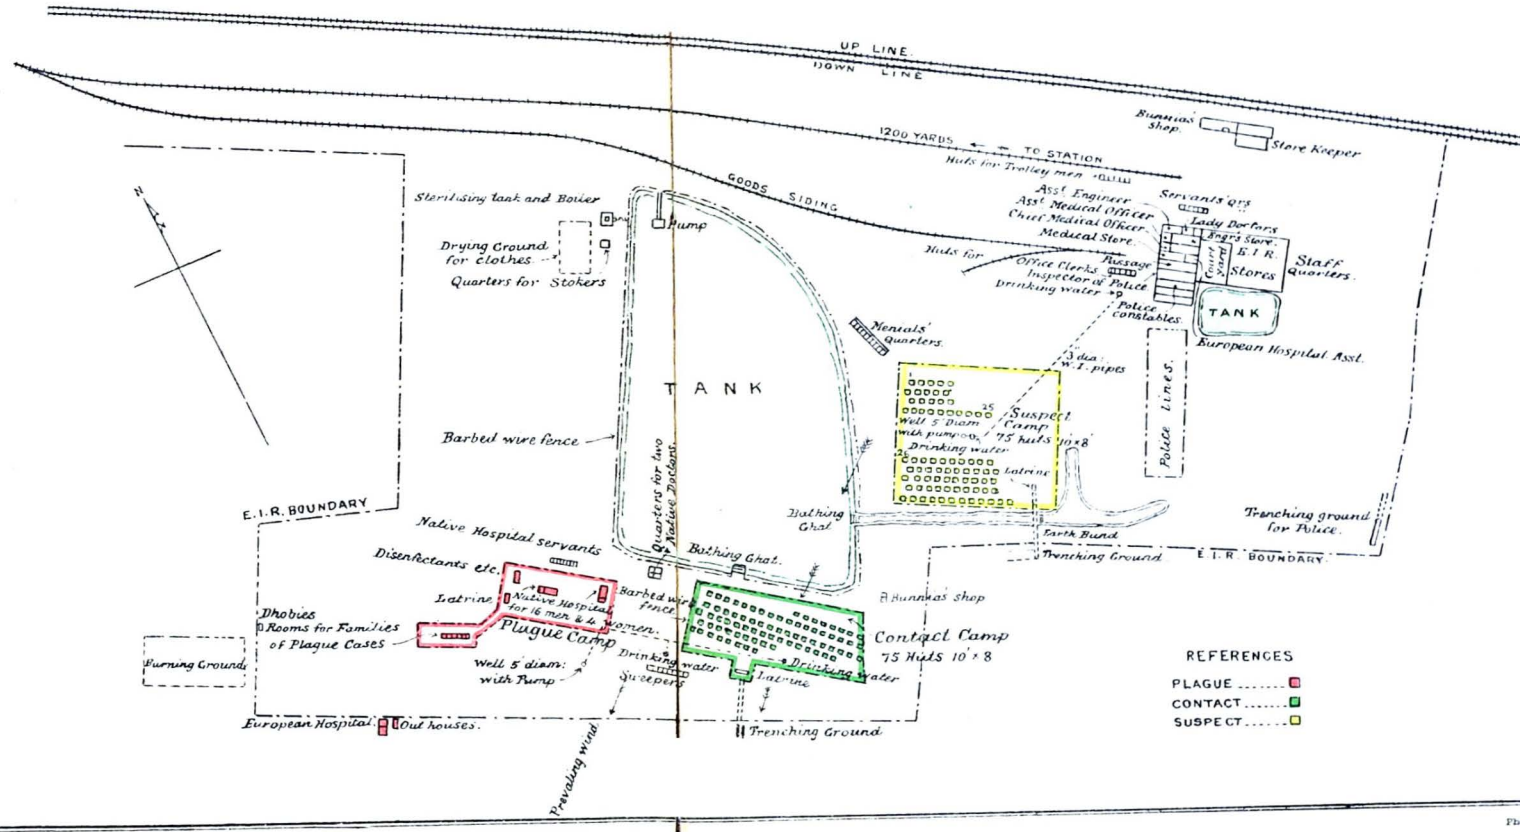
UP LINE.
DOWN LINE

Bunnias' Shop.
Store Keeper

1200 YARDS ← TO STATION
Huts for Trolley men

GOODS SIDING

Sterilising tank and Boiler
Pump
Drying Ground for clothes
Quarters for Stokers

Servants' qrs
Ass^t Engineer
Ass^t Medical Officer
Chief Medical Officer
Lady Doctors
Medical Store
Engr's Store
E.I.R. Stores
Court yard
Staff Quarters
Huts for
Passage
Office Clerks
Inspector of Police
Drinking water
Police constables
TANK
European Hospital Asst.

N
Menials' Quarters
3 dia: W.I. pipes

TANK

25
Suspect Camp 75 huts 10'×8
Well 5' Diam with pump
Drinking water
25
Latrine

Police Lines.

Barbed wire fence
Quarters for two Native Doctors

Bathing Ghat
Earth Bund
Trenching Ground
E.I.R. BOUNDARY
Trenching ground for Police.

E.I.R. BOUNDARY
Native Hospital servants
Disenfectants etc.
Bathing Ghat.
Latrine
Native Hospital for 16 men & 4 women.
Barbed wire fence
A Bunnias' shop
Dhobies
Rooms for Families of Plague Cases
Plague Camp
Contact Camp 75 Huts 10'×8
Burning Grounds
Well 5' diam: with Pump
Drinking water
Sweepers
Drinking water
Latrine

REFERENCES
PLAGUE
CONTACT
SUSPECT

European Hospital
Out houses.
Trenching Ground
Prevailing wind
Ph